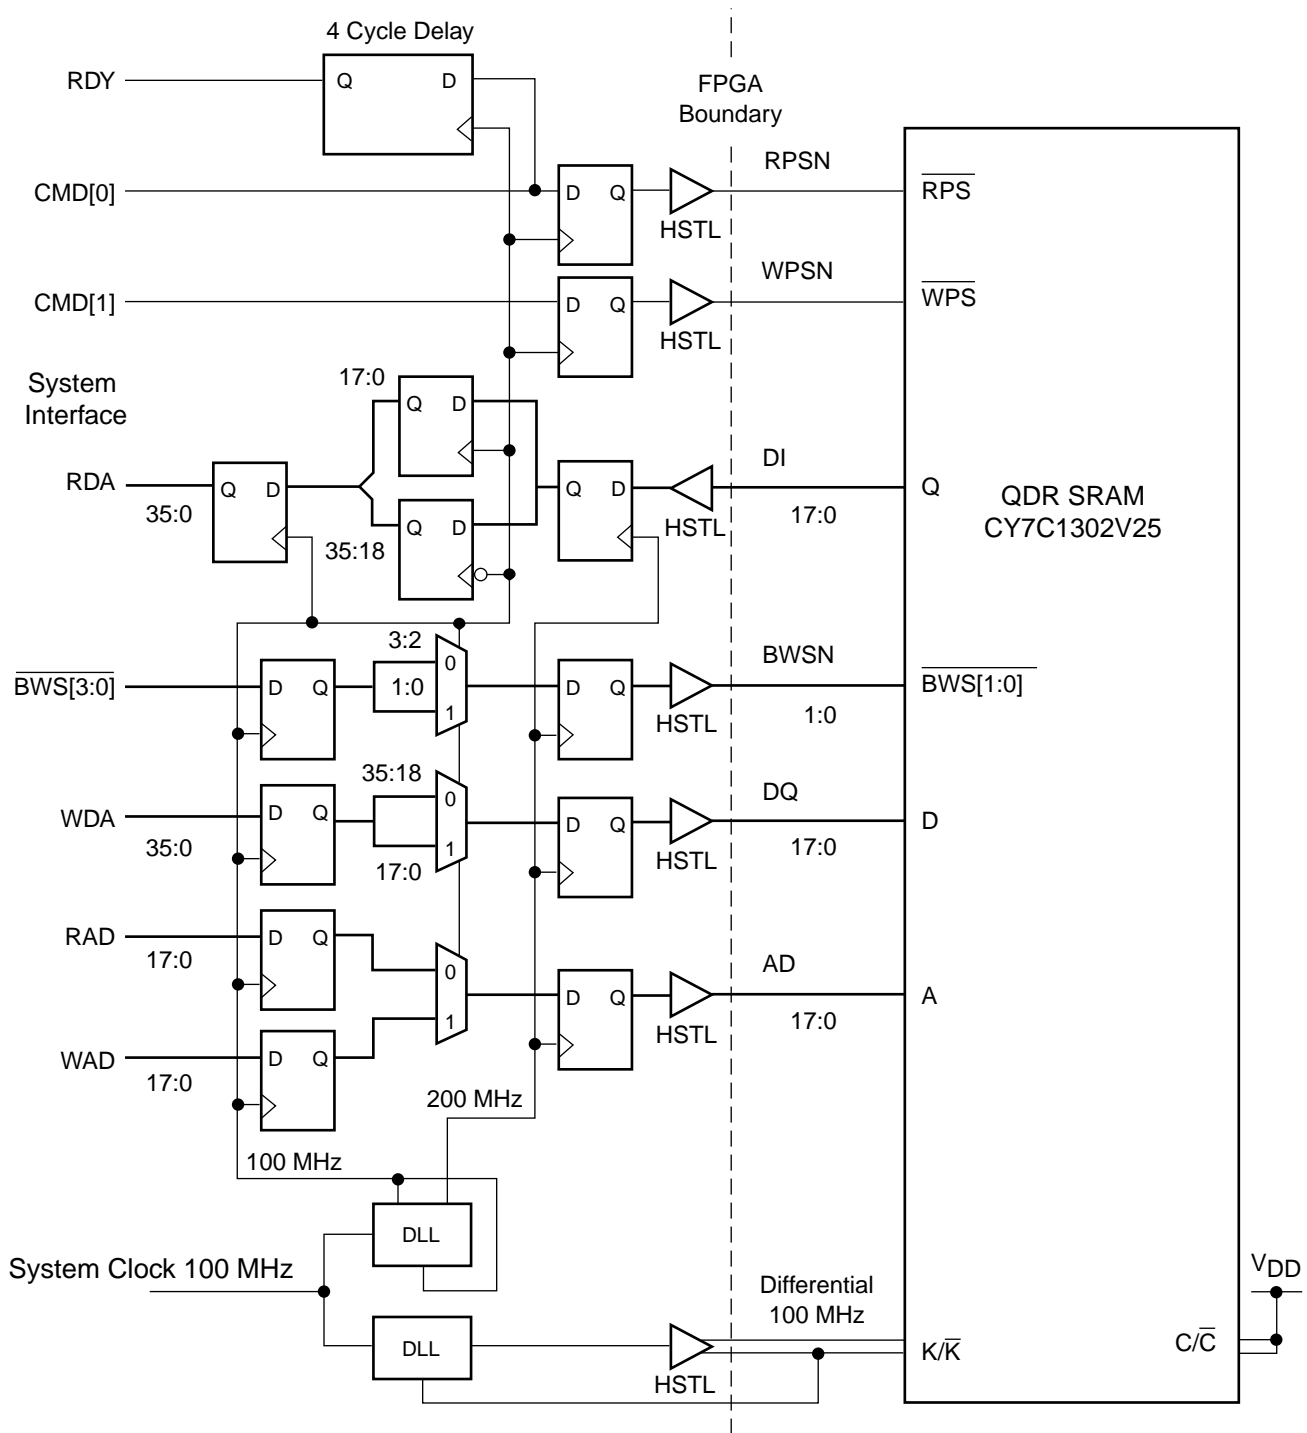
4 Cycle Delay

RDY

Q D

FPGA Boundary

CMD[0]

D Q

HSTL

RPSN

$\overline{RPS}$

CMD[1]

D Q

HSTL

WPSN

$\overline{WPS}$

System Interface

17:0

Q D

RDA

35:0

Q D

Q D

35:18

Q D

Q D

HSTL

DI

17:0

Q

QDR SRAM CY7C1302V25

$\overline{BWS[3:0]}$

D Q

3:2

1:0

0

1

D Q

HSTL

BWSN

1:0

$\overline{BWS[1:0]}$

WDA

35:0

D Q

35:18

0

1

17:0

D Q

HSTL

DQ

17:0

D

RAD

17:0

D Q

0

1

D Q

HSTL

AD

17:0

A

WAD

17:0

D Q

200 MHz

100 MHz

DLL

System Clock 100 MHz

DLL

HSTL

Differential 100 MHz

$K/\overline{K}$

$C/\overline{C}$

$V_{DD}$